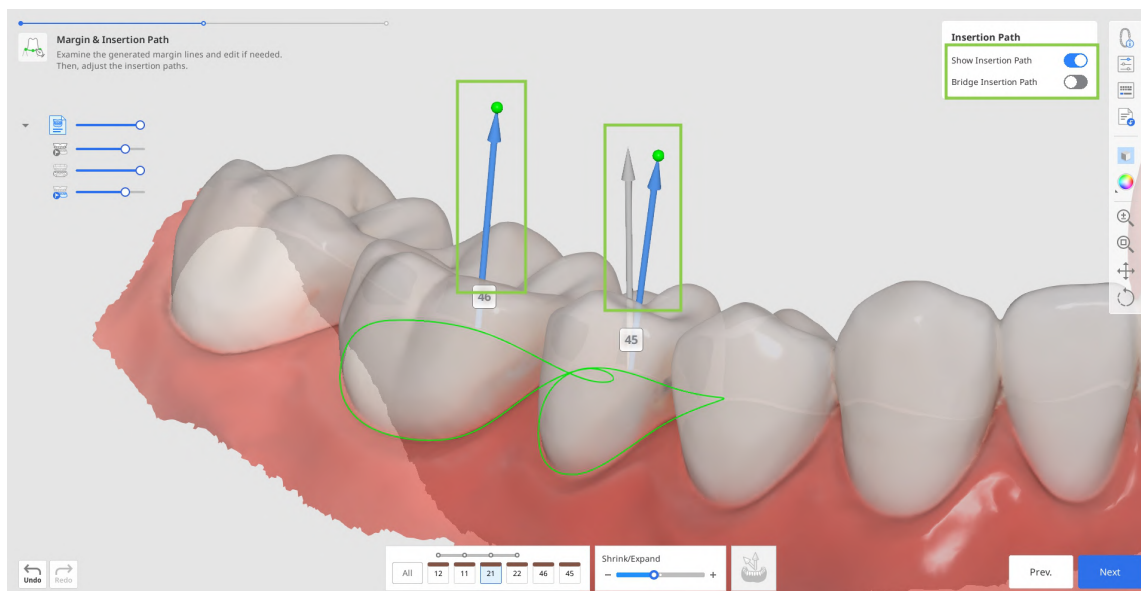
Margin & Insertion Path
Examine the generated margin lines and edit if needed. Then, adjust the insertion paths.

Insertion Path
Show Insertion Path
Bridge Insertion Path

46
45

Undo
Redo

All
12
11
21
22
46
45

Shrink/Expand
–
+

Prev.
Next